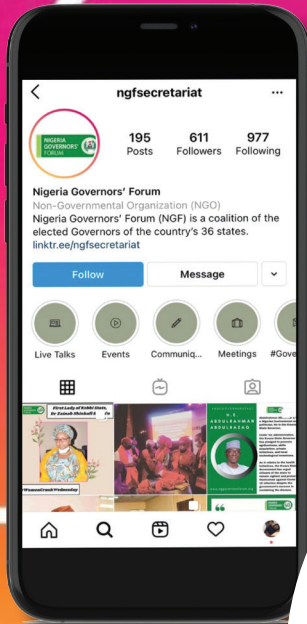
ngfsecretariat

NIGERIA GOVERNORS' FORUM

195 Posts
611 Followers
977 Following

Nigeria Governors' Forum
Non-Governmental Organization (NGO)
Nigeria Governors' Forum (NGF) is a coalition of the elected Governors of the country's 36 states.
linktr.ee/ngfsecretariat

Follow
Message

Live Talks
Events
Communiq...
Meetings
#Gove

First Lady of Kebbi State, Dr Zainab Shinkafi B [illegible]
#WomenCrushWednesday

H.E. ABDULRAHMAN ABDULRAZAQ
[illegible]